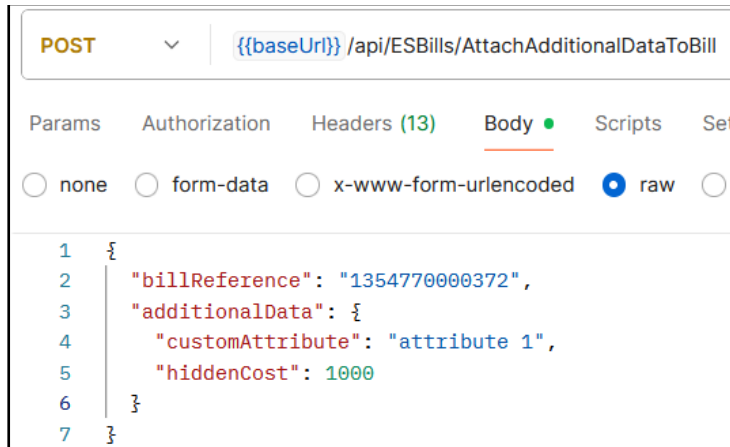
POST {{baseUrl}} /api/ESBills/AttachAdditionalDataToBill

Params Authorization Headers (13) Body Scripts Se

none form-data x-www-form-urlencoded raw

1 {
2 "billReference": "1354770000372",
3 "additionalData": {
4 "customAttribute": "attribute 1",
5 "hiddenCost": 1000
6 }
7 }